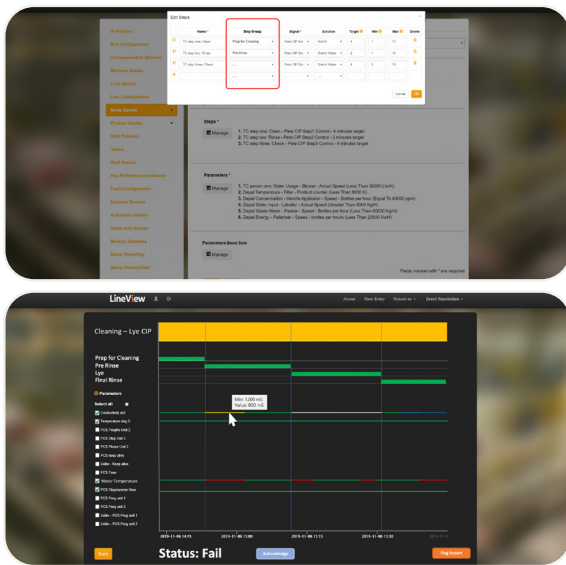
Edit Steps

| Name * | Step Group | Signal * | Solution | Target | Min | Max | Delete |
|---|---|---|---|---|---|---|---|
| TC step one: Clean | Prep for Cleaning | Pele CIP Ste | Auf Kit | 4 | 3 | 10 | |
| TC step two: Rinse | Pre Rinse | Pele CIP Ste | Starts Water | 2 | 1 | 10 | |
| TC step three: Check | Pre Rinse | Pele CIP Ste | Starts Water | 4 | 3 | 10 | |

Cancel OK

IP Address
Bus Configuration
Communication Devices
Machine Details
Line Details
Line Configuration
Waste Details
Product Details
Shift Patterns
Wastes
Shift Wastes
Key Performance Indicator
Fault Configuration
Elected Devices
Automatic Update
Users and Groups
Backup Database
Setup Reporting
Setup Parameters

Steps *
Manage
1. TC step one: Clean - Pele CIP Step0 Control - 4 minutes target
2. TC step two: Rinse - Pele CIP Step0 Control - 2 minutes target
3. TC step three: Check - Pele CIP Step0 Control - 4 minutes target

Parameters *
Manage
1. TC param one: Water Usage - Blower - Actual Speed (Less Than 36000 L/s/h)
2. Depal Temperature - Filler - Product counter (Less Than 8000 K)
3. Depal Concentration - Handle Applicator - Speed - Bottles per hour (Equal To 40000 ppm)
4. Depal Water Input - Labeller - Actual Speed (Greater Than 6000 Kg/h)
5. Depal Waste Water - Packer - Speed - Bottles per hour (Less Than 60000 Kg/h)
6. Depal Energy - Palletiser - Speed - bottles per hours (Less Than 20000 Kw/h)

Parameters Band Sets
Manage

Fields marked with * are required

LineView
About New Entry Return to Select Resolution

Cleaning – Lye CIP
Prep for Cleaning
Pre Rinse
Lye
Final Rinse

Parameters
Select all
Conductivity mS
Temperature deg C
PCS Heights Unit 2
PCS Step Unit 2
PCS Phase Unit 2
PCS Keep alive
Valfor - Keep alive
PCS Fault
Master Temperature
PCS Statements flow
PCS Prog unit 1
PCS Prog unit 2
Valfor - PCS Prog unit 1
Valfor - PCS Prog unit 2

Min: 1200 mS
Value: 800 mS

2019-11-06 10:45 2019-11-06 11:00 2019-11-06 11:15 2019-11-06 11:30

Back
Status: Fail
Acknowledge
Flag Report